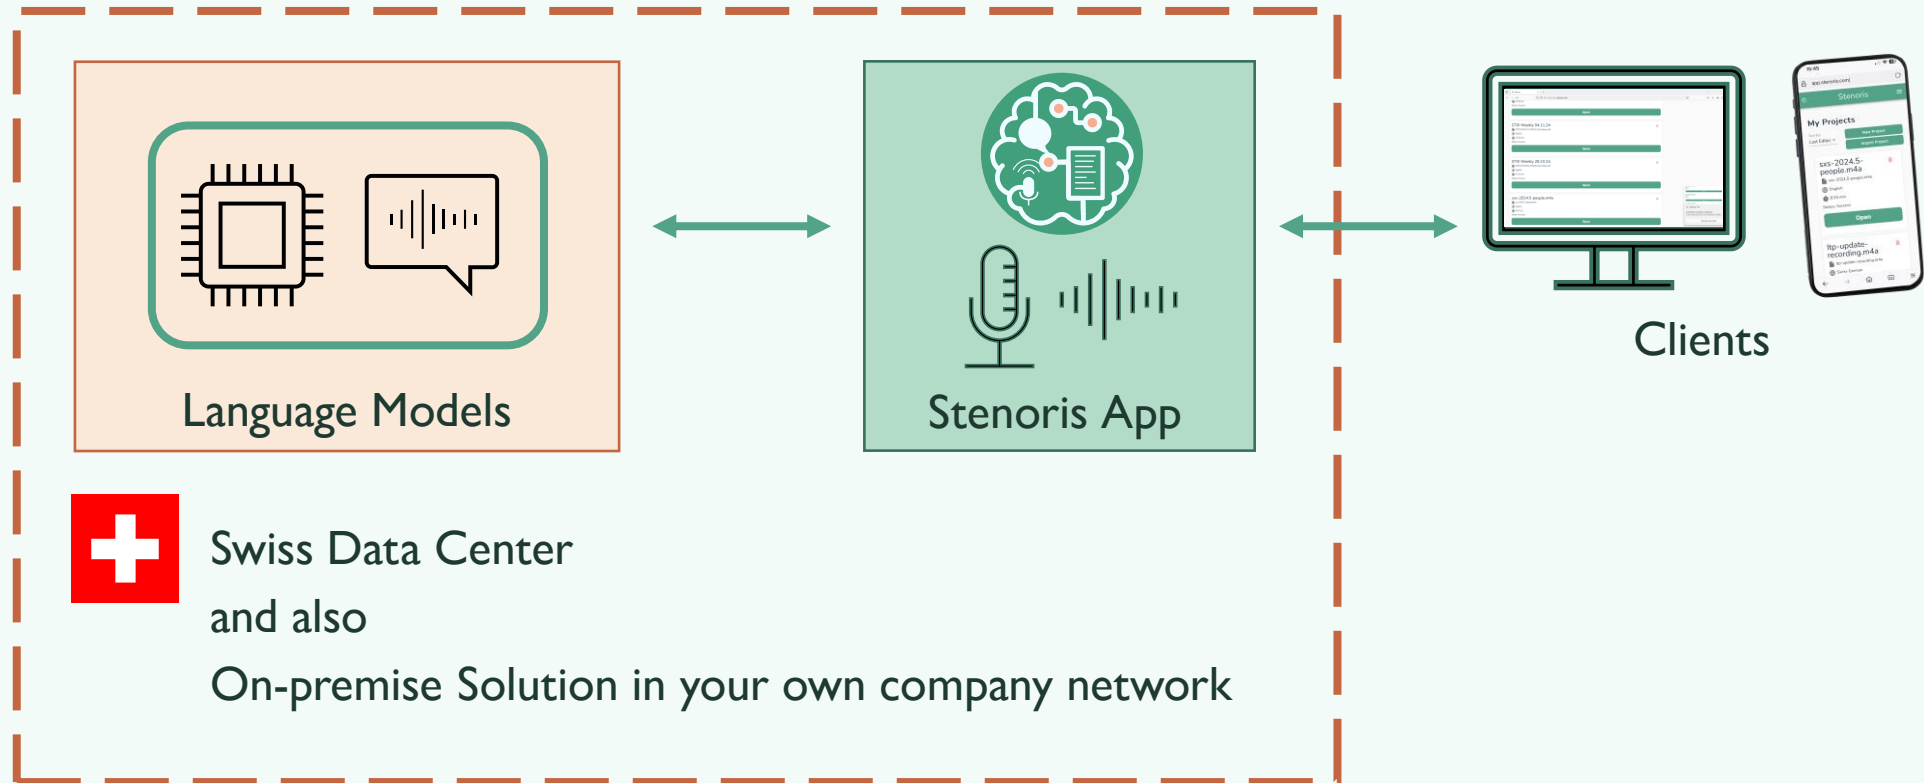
Language Models

Stenoris App

Clients

Stenoris

My Projects

New Project

Import Project

sxs-2024.5-people.m4a

Open

ltp-update-recording.m4a

Swiss Data Center

and also

On-premise Solution in your own company network